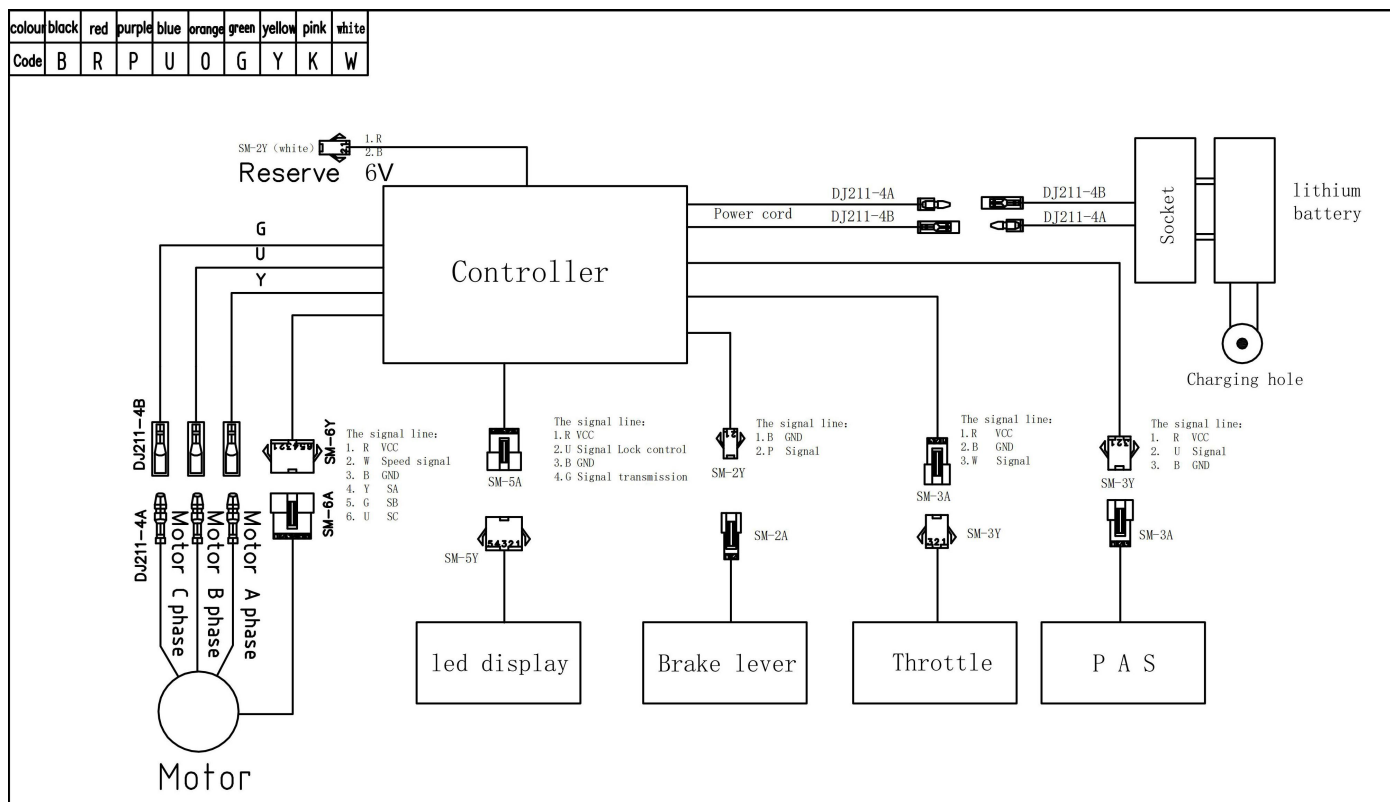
| colour | black | red | purple | blue | orange | green | yellow | pink | white |
|---|---|---|---|---|---|---|---|---|---|
| Code | B | R | P | U | O | G | Y | K | W |

SM-2Y (white) 1.R 2.B

Reserve 6V

Controller

Power cord DJ211-4A DJ211-4B

DJ211-4B DJ211-4A

Socket

lithium battery

Charging hole

G
U
Y

DJ211-4B

SM-6Y

The signal line:
1. R VCC
2. W Speed signal
3. B GND
4. Y SA
5. G SB
6. U SC

SM-6A

DJ211-4A

Motor C phase
Motor B phase
Motor A phase

Motor

SM-5A

The signal line:
1.R VCC
2.U Signal Lock control
3.B GND
4.G Signal transmission

SM-5Y

led display

The signal line:
1.B GND
2.P Signal

SM-2Y

SM-2A

Brake lever

The signal line:
1.R VCC
2.B GND
3.W Signal

SM-3A

SM-3Y

Throttle

The signal line:
1. R VCC
2. U Signal
3. B GND

SM-3Y

SM-3A

P A S